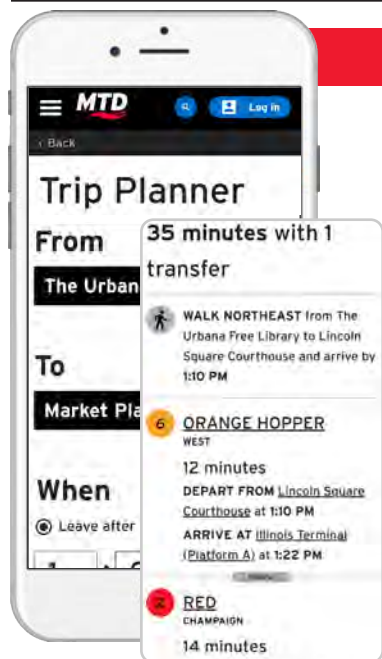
MTD
Log in
‹ Back
Trip Planner
From
The Urban
To
Market Pla
When
Leave after

35 minutes with 1 transfer
WALK NORTHEAST from The Urbana Free Library to Lincoln Square Courthouse and arrive by 1:10 PM
6 ORANGE HOPPER
WEST
12 minutes
DEPART FROM Lincoln Square Courthouse at 1:10 PM
ARRIVE AT Illinois Terminal (Platform A) at 1:22 PM
2 RED
CHAMPAIGN
14 minutes